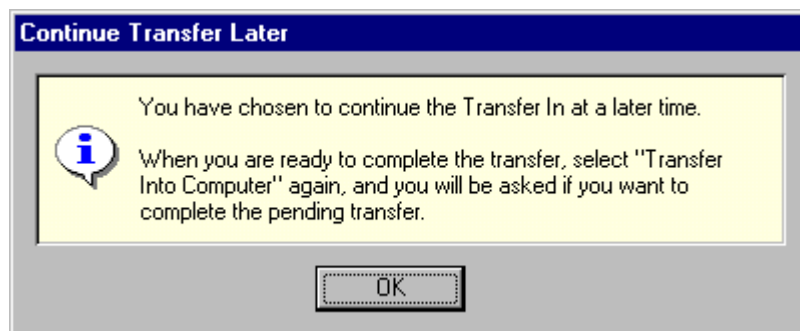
Continue Transfer Later

You have chosen to continue the Transfer In at a later time.

When you are ready to complete the transfer, select "Transfer Into Computer" again, and you will be asked if you want to complete the pending transfer.

OK